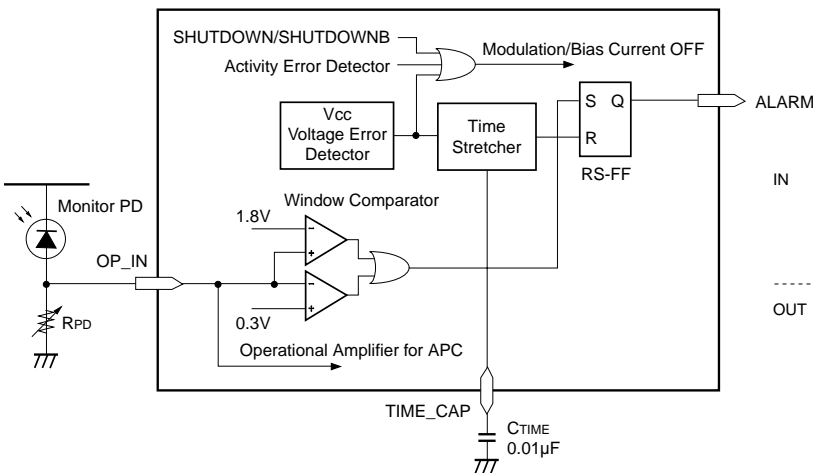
SHUTDOWN/SHUTDOWNB
Activity Error Detector
Modulation/Bias Current OFF
Vcc Voltage Error Detector
Time Stretcher
S Q
R
RS-FF
ALARM
IN
Monitor PD
Window Comparator
1.8V
-
+
-
+
OP_IN
0.3V
$R_{PD}$
Operational Amplifier for APC
OUT
TIME_CAP
$C_{TIME}$
0.01µF